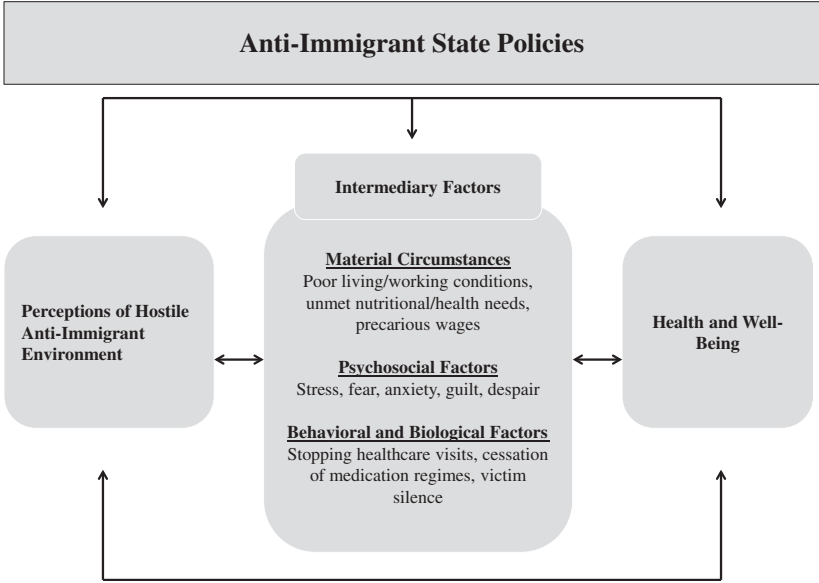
Anti-Immigrant State Policies

Intermediary Factors

Perceptions of Hostile Anti-Immigrant Environment

Material Circumstances
Poor living/working conditions, unmet nutritional/health needs, precarious wages

Psychosocial Factors
Stress, fear, anxiety, guilt, despair

Behavioral and Biological Factors
Stopping healthcare visits, cessation of medication regimes, victim silence

Health and Well-Being